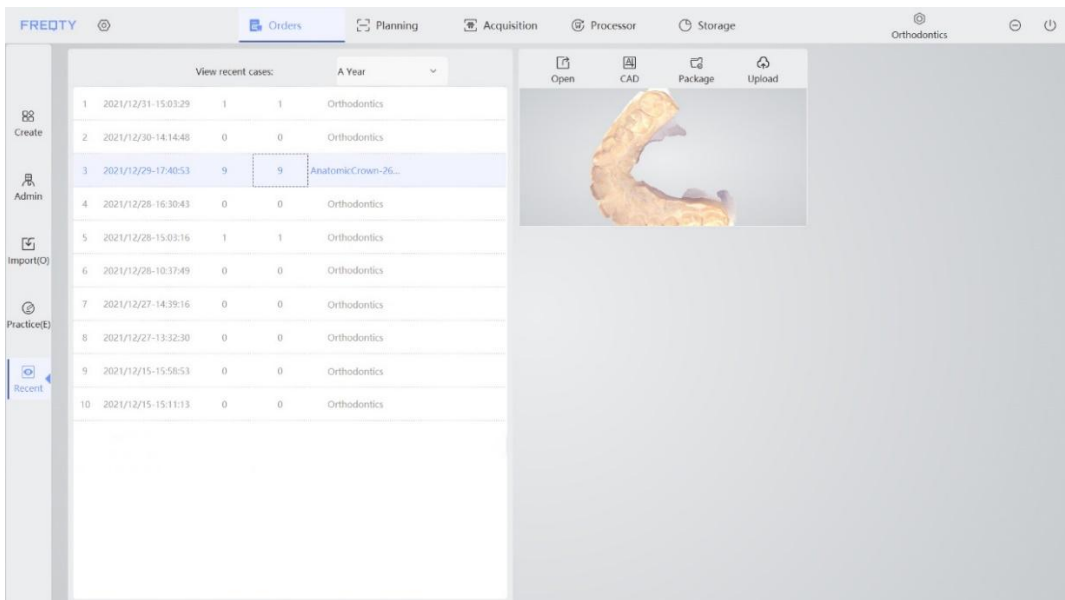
FREQTY

Orders Planning Acquisition Processor Storage

Orthodontics

Create

Admin

Import(O)

Practice(E)

Recent

View recent cases: A Year

| | | | | |
|---|---|---|---|---|
| 1 | 2021/12/31-15:03:29 | 1 | 1 | Orthodontics |
| 2 | 2021/12/30-14:14:48 | 0 | 0 | Orthodontics |
| 3 | 2021/12/29-17:40:53 | 9 | 9 | AnatomicCrown-26... |
| 4 | 2021/12/28-16:30:43 | 0 | 0 | Orthodontics |
| 5 | 2021/12/28-15:03:16 | 1 | 1 | Orthodontics |
| 6 | 2021/12/28-10:37:49 | 0 | 0 | Orthodontics |
| 7 | 2021/12/27-14:39:16 | 0 | 0 | Orthodontics |
| 8 | 2021/12/27-13:32:30 | 0 | 0 | Orthodontics |
| 9 | 2021/12/15-15:58:53 | 0 | 0 | Orthodontics |
| 10 | 2021/12/15-15:11:13 | 0 | 0 | Orthodontics |

Open CAD Package Upload